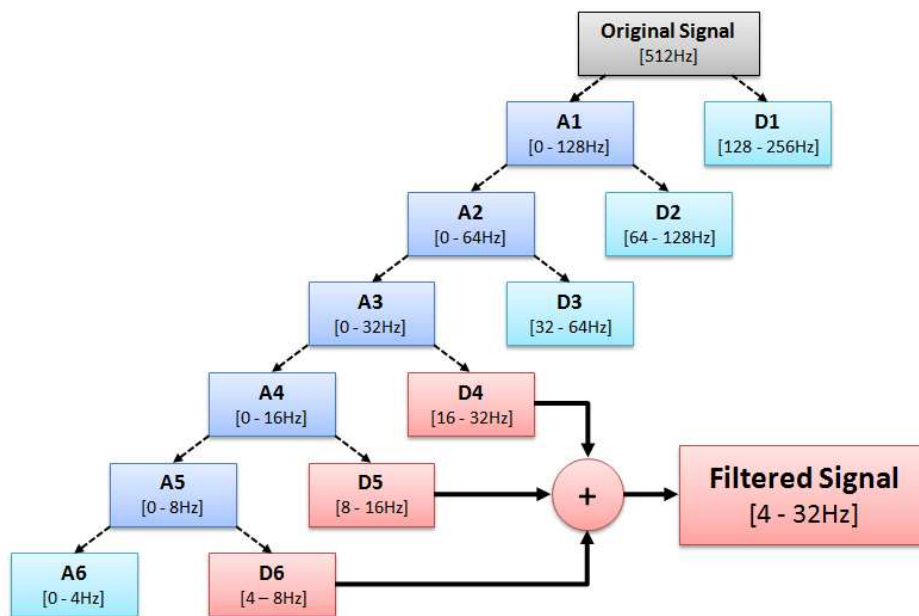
Original Signal
[512Hz]

A1
[0 - 128Hz]

D1
[128 - 256Hz]

A2
[0 - 64Hz]

D2
[64 - 128Hz]

A3
[0 - 32Hz]

D3
[32 - 64Hz]

A4
[0 - 16Hz]

D4
[16 - 32Hz]

A5
[0 - 8Hz]

D5
[8 - 16Hz]

+

Filtered Signal
[4 - 32Hz]

A6
[0 - 4Hz]

D6
[4 – 8Hz]